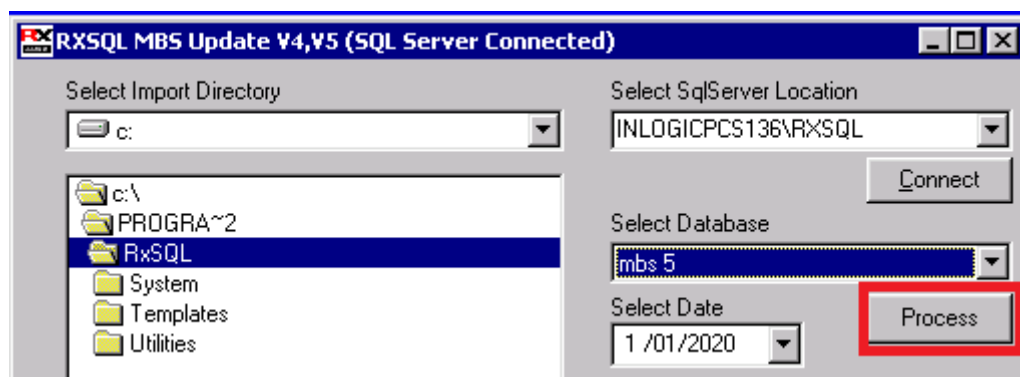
RXSQL MBS Update V4,V5 (SQL Server Connected)

Select Import Directory

c:

c:\
PROGRA~2
RxSQL
System
Templates
Utilities

Select SqlServer Location

INLOGICPCS136\RXSQL

Connect

Select Database

mbs 5

Select Date

1 /01/2020

Process